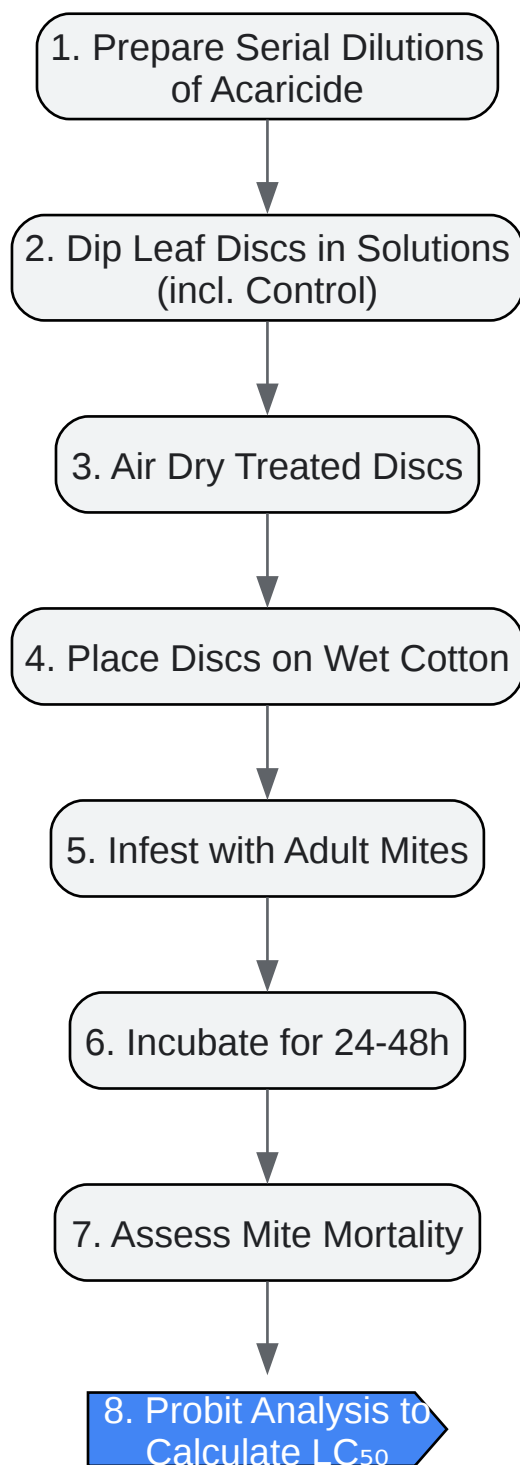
1. Prepare Serial Dilutions of Acaricide

2. Dip Leaf Discs in Solutions (incl. Control)

3. Air Dry Treated Discs

4. Place Discs on Wet Cotton

5. Infest with Adult Mites

6. Incubate for 24-48h

7. Assess Mite Mortality

8. Probit Analysis to Calculate $LC_{50}$